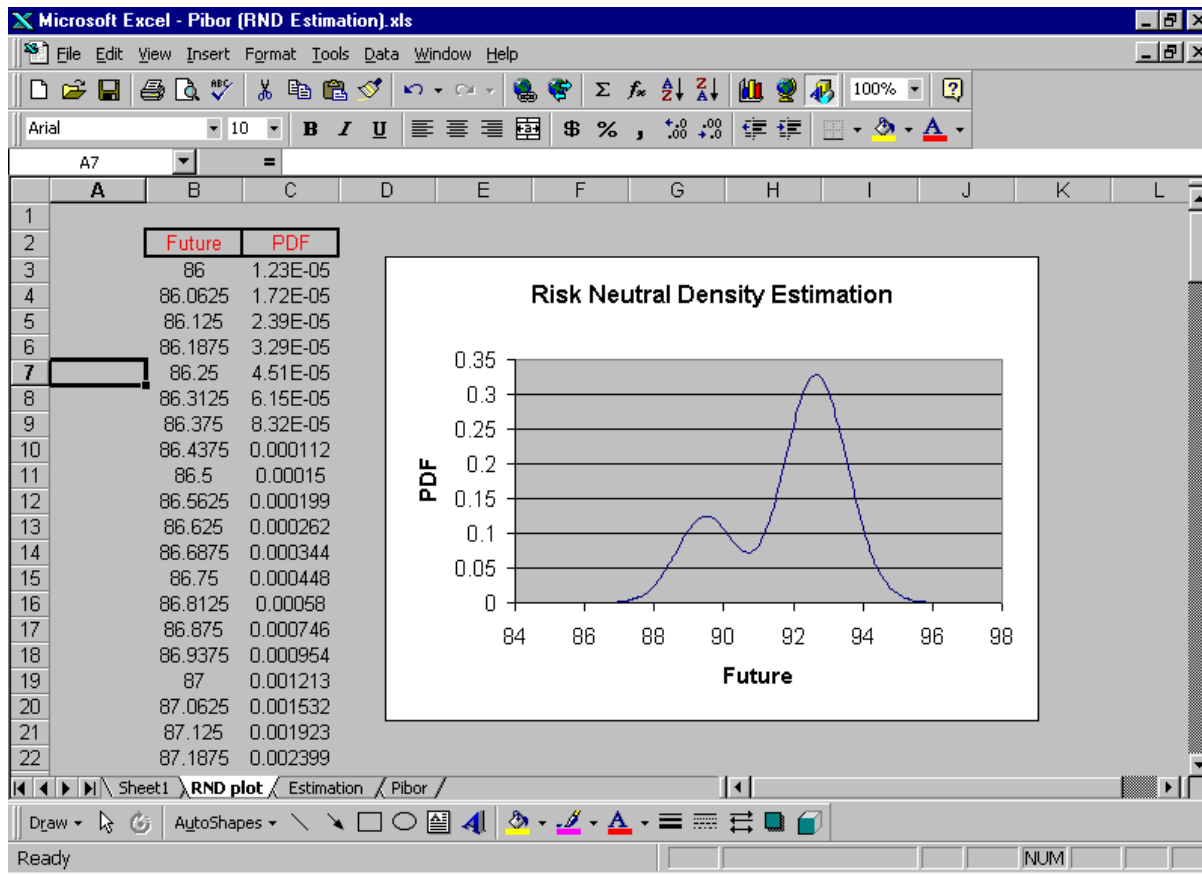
Microsoft Excel - Pibor (RND Estimation).xls

File Edit View Insert Format Tools Data Window Help

100%

Arial 10 B I U $ % ,

A7 =

| | A | B | C | D | E | F | G | H | I | J | K | L |
|---|---|---|---|---|---|---|---|---|---|---|---|---|
| 1 | | | | | | | | | | | | |
| 2 | | Future | PDF | | | | | | | | | |
| 3 | | 86 | 1.23E-05 | | | | | | | | | |
| 4 | | 86.0625 | 1.72E-05 | | | | | | | | | |
| 5 | | 86.125 | 2.39E-05 | | | | | | | | | |
| 6 | | 86.1875 | 3.29E-05 | | | | | | | | | |
| 7 | | 86.25 | 4.51E-05 | | | | | | | | | |
| 8 | | 86.3125 | 6.15E-05 | | | | | | | | | |
| 9 | | 86.375 | 8.32E-05 | | | | | | | | | |
| 10 | | 86.4375 | 0.000112 | | | | | | | | | |
| 11 | | 86.5 | 0.00015 | | | | | | | | | |
| 12 | | 86.5625 | 0.000199 | | | | | | | | | |
| 13 | | 86.625 | 0.000262 | | | | | | | | | |
| 14 | | 86.6875 | 0.000344 | | | | | | | | | |
| 15 | | 86.75 | 0.000448 | | | | | | | | | |
| 16 | | 86.8125 | 0.00058 | | | | | | | | | |
| 17 | | 86.875 | 0.000746 | | | | | | | | | |
| 18 | | 86.9375 | 0.000954 | | | | | | | | | |
| 19 | | 87 | 0.001213 | | | | | | | | | |
| 20 | | 87.0625 | 0.001532 | | | | | | | | | |
| 21 | | 87.125 | 0.001923 | | | | | | | | | |
| 22 | | 87.1875 | 0.002399 | | | | | | | | | |

Risk Neutral Density Estimation

PDF

0.35
0.3
0.25
0.2
0.15
0.1
0.05
0

84 86 88 90 92 94 96 98

Future

Sheet1 RND plot Estimation Pibor

Draw AutoShapes

Ready NUM